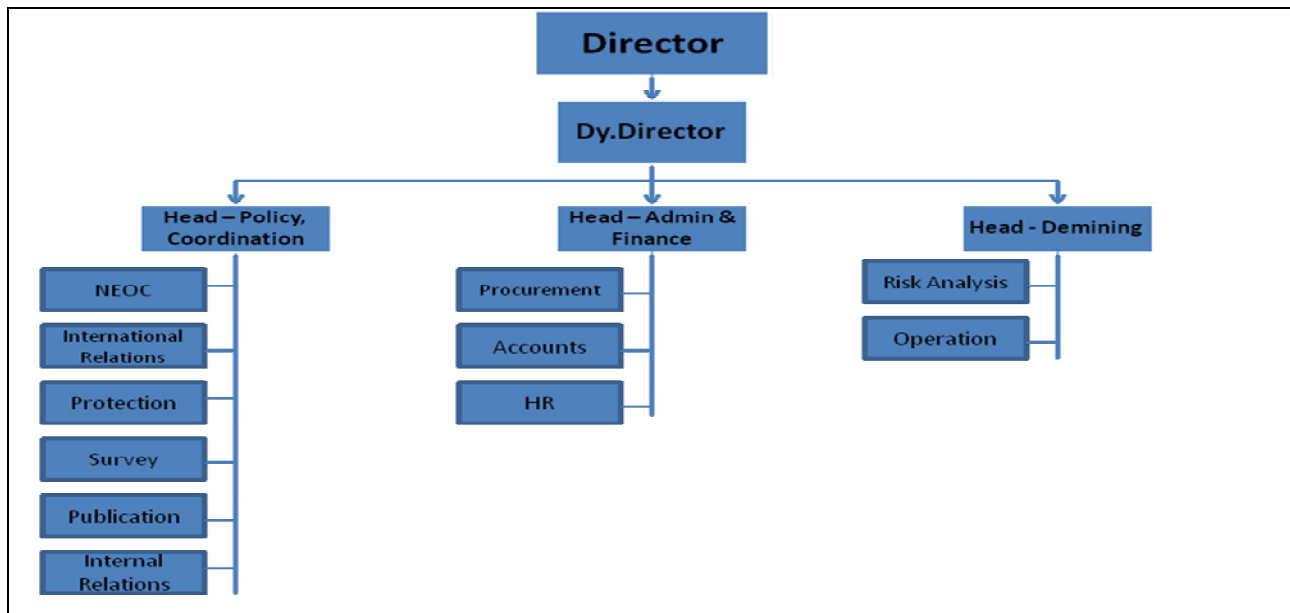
Director

Dy.Director

Head – Policy, Coordination

NEOC

International Relations

Protection

Survey

Publication

Internal Relations

Head – Admin & Finance

Procurement

Accounts

HR

Head - Demining

Risk Analysis

Operation